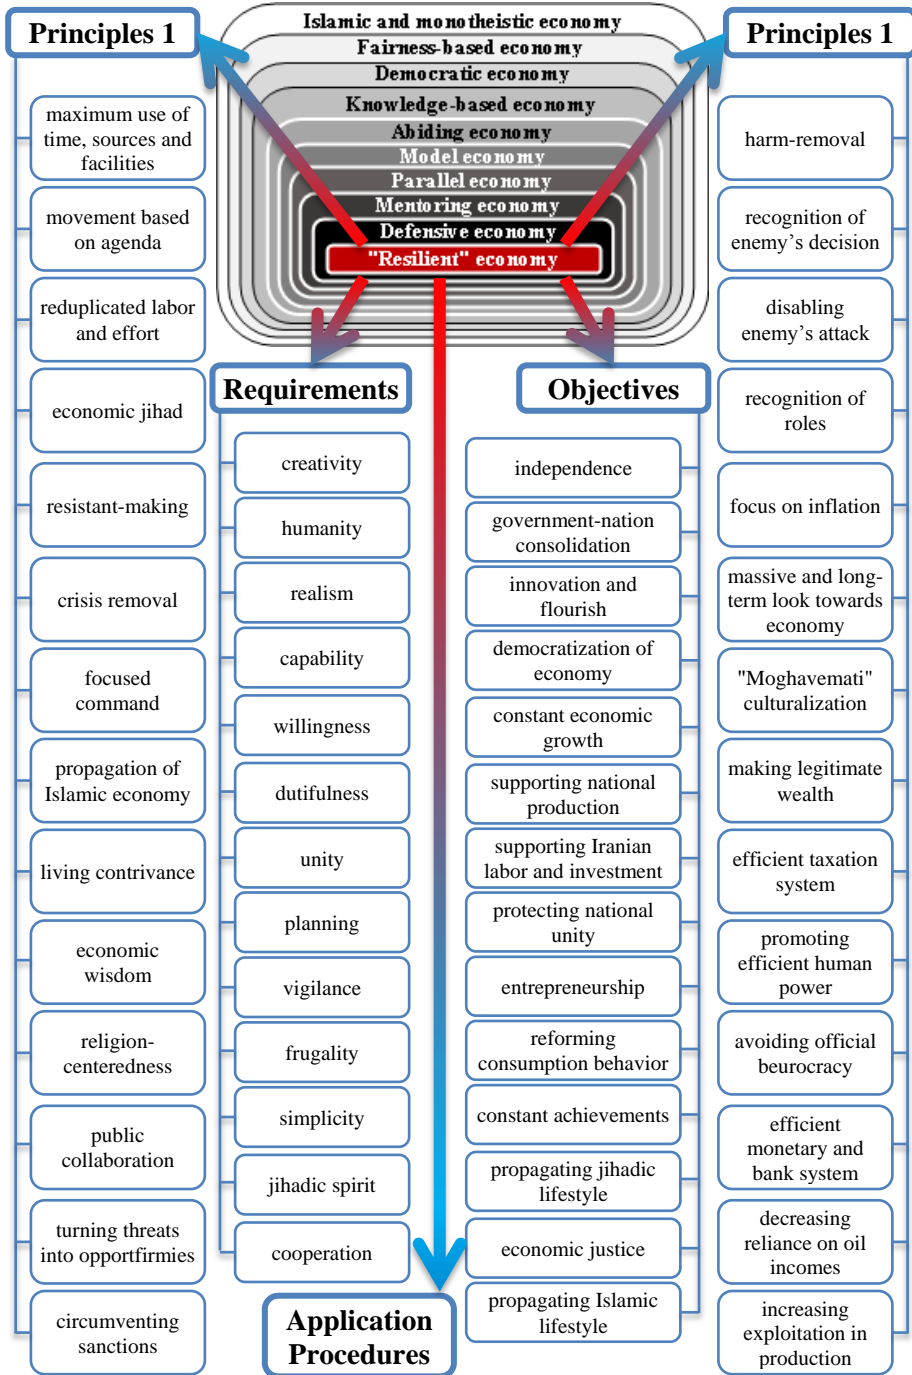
Principles 1

Islamic and monotheistic economy
Fairness-based economy
Democratic economy
Knowledge-based economy
Abiding economy
Model economy
Parallel economy
Mentoring economy
Defensive economy
"Resilient" economy

Principles 1

maximum use of time, sources and facilities

movement based on agenda

reduplicated labor and effort

economic jihad

resistant-making

crisis removal

focused command

propagation of Islamic economy

living contrivance

economic wisdom

religion-centeredness

public collaboration

turning threats into opportfirmies

circumventing sanctions

Requirements

creativity

humanity

realism

capability

willingness

dutifulness

unity

planning

vigilance

frugality

simplicity

jihadic spirit

cooperation

Objectives

independence

government-nation consolidation

innovation and flourish

democratization of economy

constant economic growth

supporting national production

supporting Iranian labor and investment

protecting national unity

entrepreneurship

reforming consumption behavior

constant achievements

propagating jihadic lifestyle

economic justice

propagating Islamic lifestyle

harm-removal

recognition of enemy’s decision

disabling enemy’s attack

recognition of roles

focus on inflation

massive and long-term look towards economy

"Moghavemati" culturalization

making legitimate wealth

efficient taxation system

promoting efficient human power

avoiding official beurocracy

efficient monetary and bank system

decreasing reliance on oil incomes

increasing exploitation in production

Application Procedures